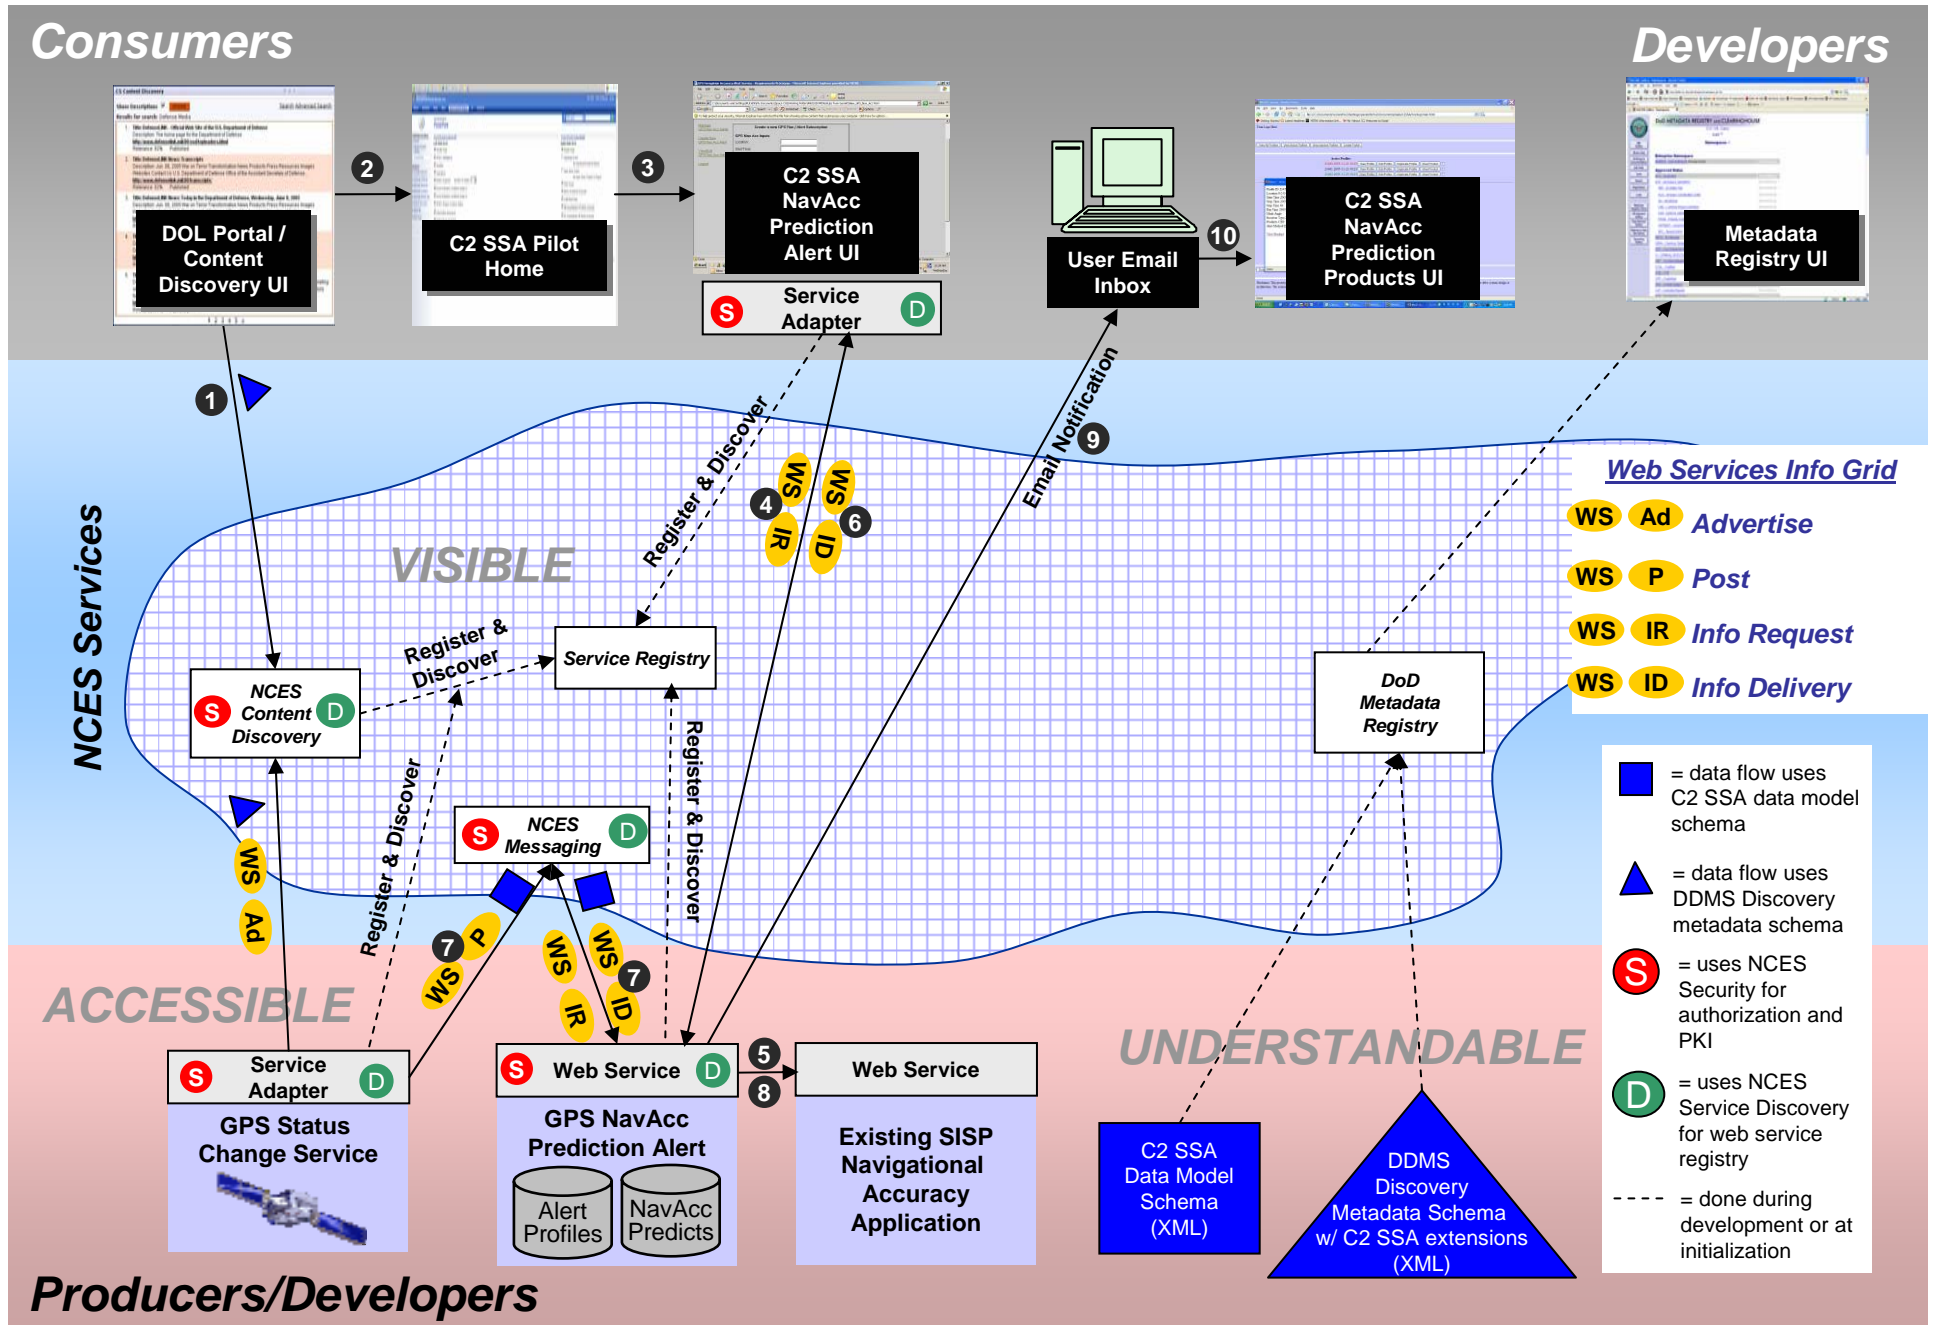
Consumers

Developers

DOL Portal / Content Discovery UI

2

C2 SSA Pilot Home

3

C2 SSA NavAcc Prediction Alert UI

S Service Adapter D

User Email Inbox

10

C2 SSA NavAcc Prediction Products UI

Metadata Registry UI

1

Register & Discover

Email Notification

9

WS 4 IR

WS 6 ID

VISIBLE

NCES Services

Web Services Info Grid

WS Ad Advertise

WS P Post

WS IR Info Request

WS ID Info Delivery

S NCES Content Discovery D

Register & Discover

Service Registry

DoD Metadata Registry

Registry & Discover

Register & Discover

S NCES Messaging D

WS Ad

7 P WS

WS IR

WS 7 ID

= data flow uses C2 SSA data model schema

= data flow uses DDMS Discovery metadata schema

S = uses NCES Security for authorization and PKI

D = uses NCES Service Discovery for web service registry

- - - - = done during development or at initialization

ACCESSIBLE

UNDERSTANDABLE

S Service Adapter D

GPS Status Change Service

S Web Service D

5

8

Web Service

GPS NavAcc Prediction Alert

Alert Profiles

NavAcc Predicts

Existing SISP Navigational Accuracy Application

C2 SSA Data Model Schema (XML)

DDMS Discovery Metadata Schema w/ C2 SSA extensions (XML)

Producers/Developers